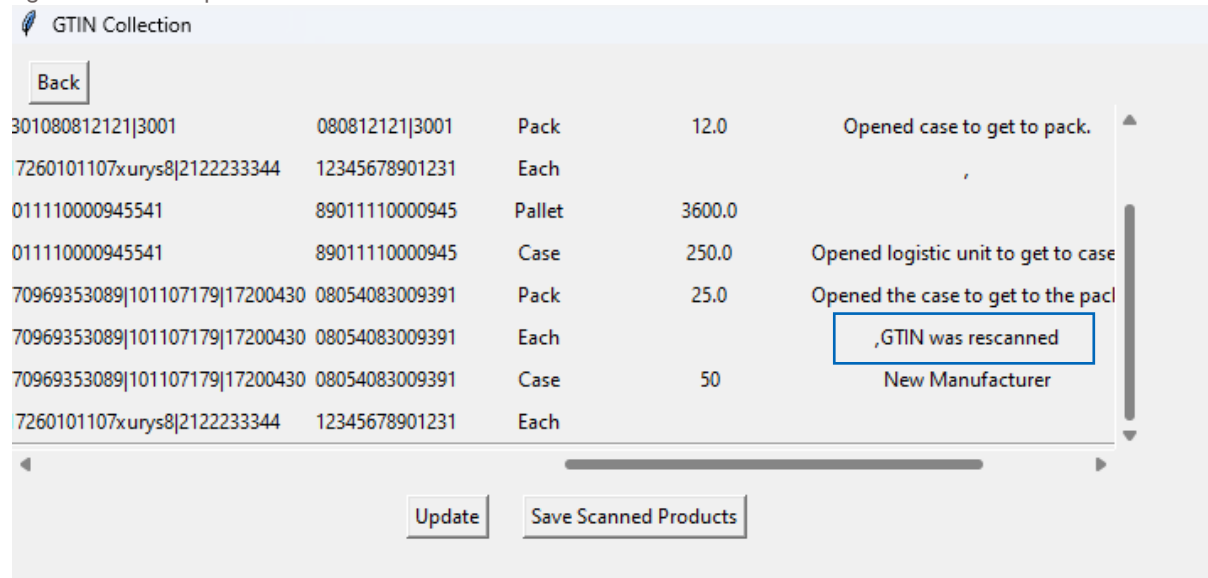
GTIN Collection

Back

| | | | | |
|---|---|---|---|---|
| 301080812121\|3001 | 080812121\|3001 | Pack | 12.0 | Opened case to get to pack. |
| 7260101107xurys8\|2122233344 | 12345678901231 | Each | | , |
| 011110000945541 | 89011110000945 | Pallet | 3600.0 | |
| 011110000945541 | 89011110000945 | Case | 250.0 | Opened logistic unit to get to case |
| 70969353089\|101107179\|17200430 | 08054083009391 | Pack | 25.0 | Opened the case to get to the pacl |
| 70969353089\|101107179\|17200430 | 08054083009391 | Each | | ,GTIN was rescanned |
| 70969353089\|101107179\|17200430 | 08054083009391 | Case | 50 | New Manufacturer |
| 7260101107xurys8\|2122233344 | 12345678901231 | Each | | |

Update

Save Scanned Products